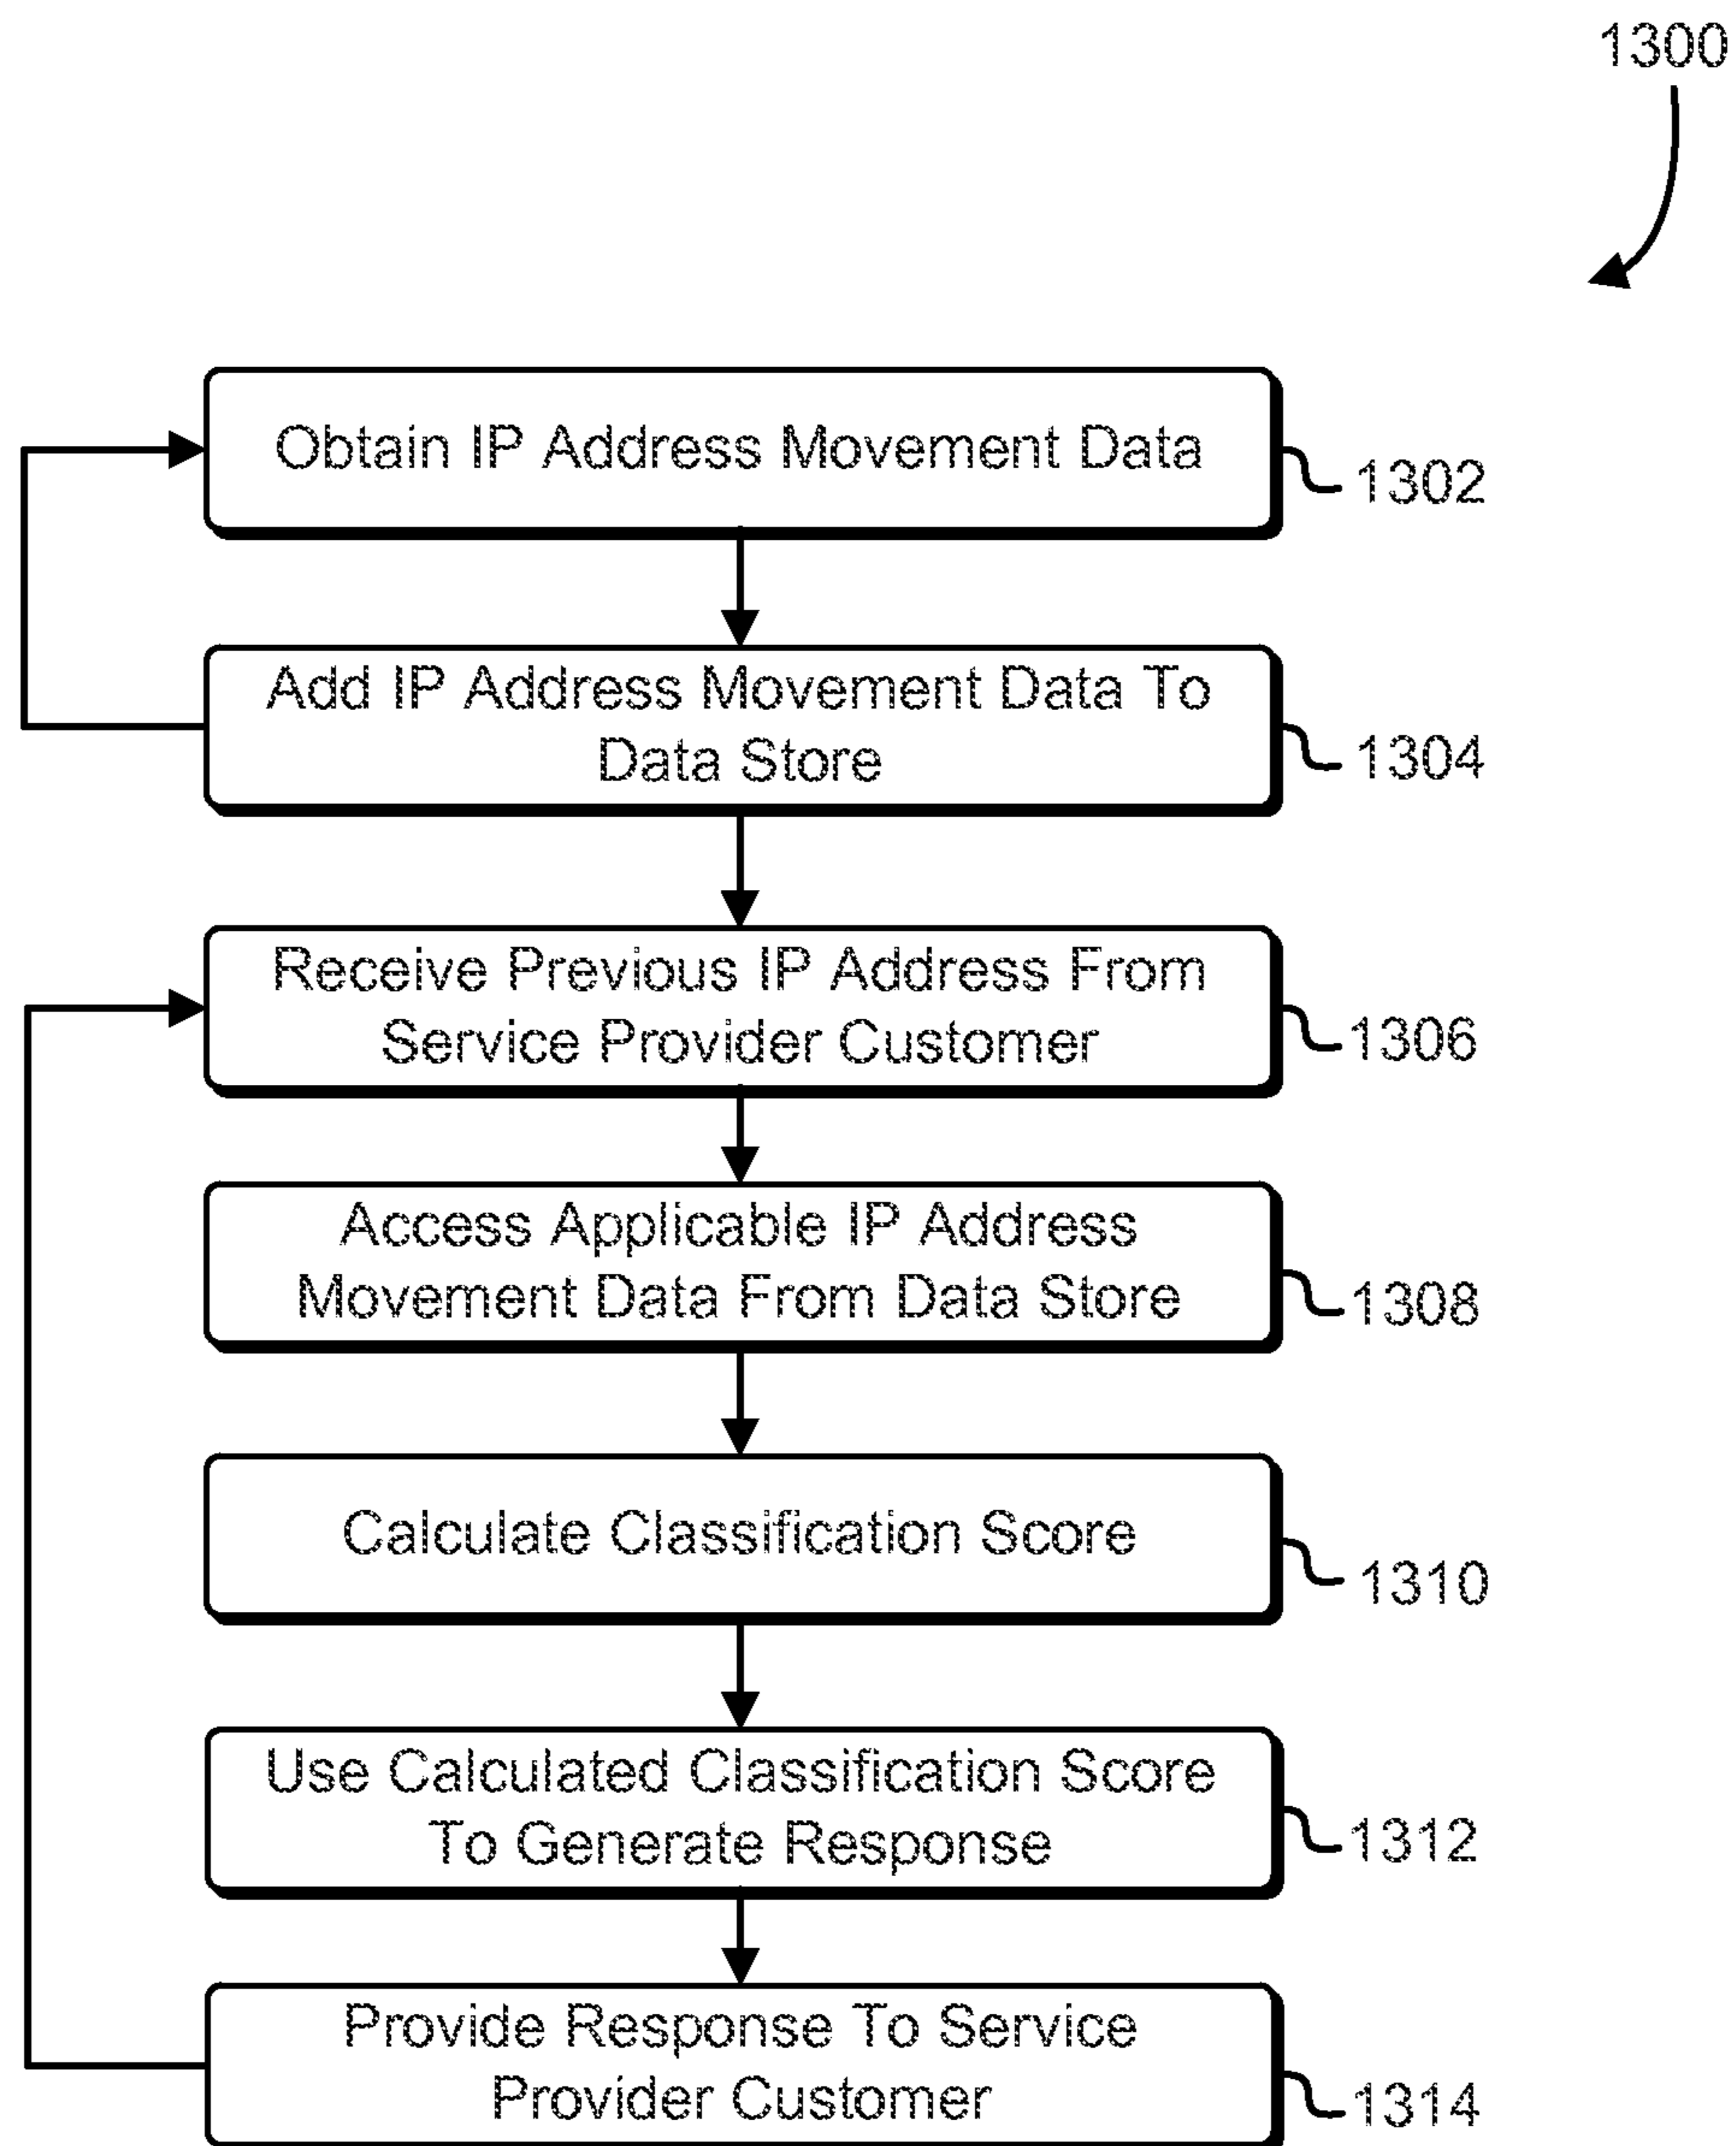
1300

Obtain IP Address Movement Data

1302

Add IP Address Movement Data To Data Store

1304

Receive Previous IP Address From Service Provider Customer

1306

Access Applicable IP Address Movement Data From Data Store

1308

Calculate Classification Score

1310

Use Calculated Classification Score To Generate Response

1312

Provide Response To Service Provider Customer

1314